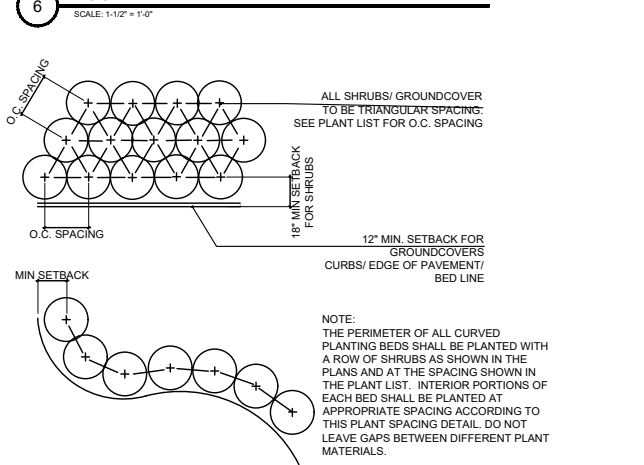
6

SCALE: 1-1/2" = 1'-0"

O.C. SPACING

ALL SHRUBS/ GROUNDCOVER TO BE TRIANGULAR SPACING. SEE PLANT LIST FOR O.C. SPACING

18" MIN SETBACK FOR SHRUBS

O.C. SPACING

12" MIN. SETBACK FOR GROUNDCOVERS CURBS/ EDGE OF PAVEMENT/ BED LINE

MIN SETBACK

NOTE:
THE PERIMETER OF ALL CURVED PLANTING BEDS SHALL BE PLANTED WITH A ROW OF SHRUBS AS SHOWN IN THE PLANS AND AT THE SPACING SHOWN IN THE PLANT LIST. INTERIOR PORTIONS OF EACH BED SHALL BE PLANTED AT APPROPRIATE SPACING ACCORDING TO THIS PLANT SPACING DETAIL. DO NOT LEAVE GAPS BETWEEN DIFFERENT PLANT MATERIALS.